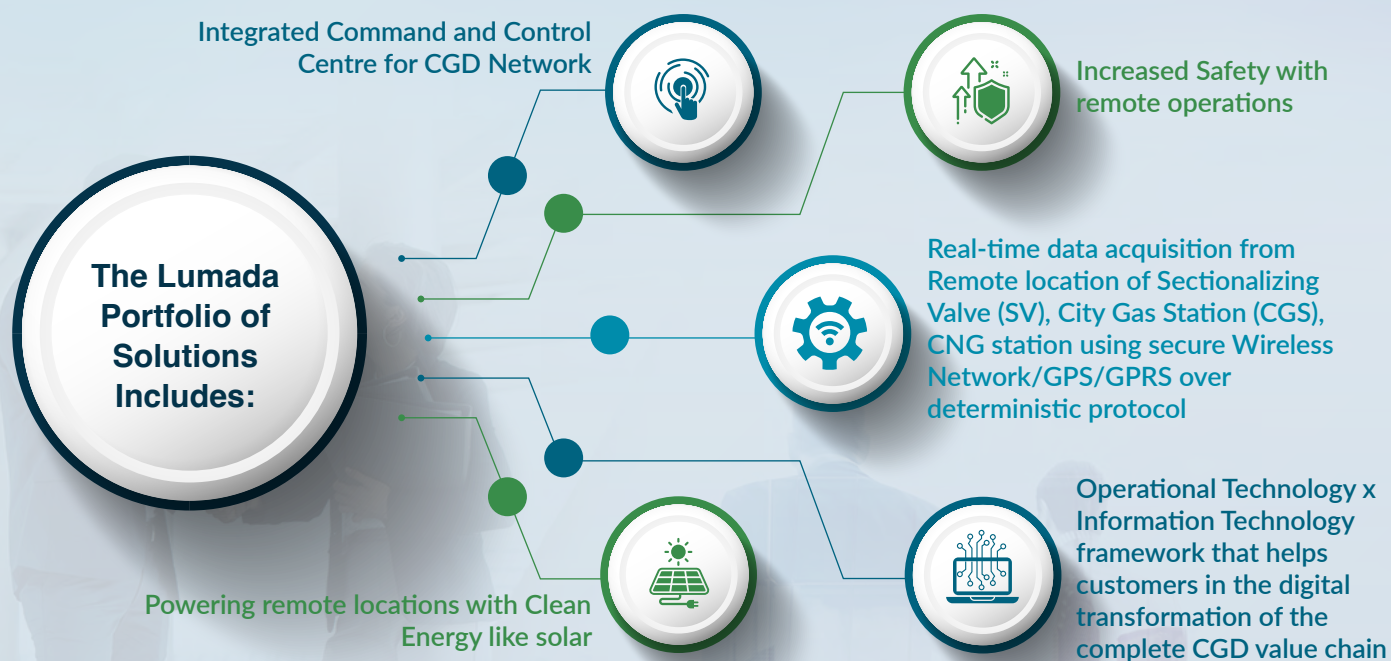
The Lumada Portfolio of Solutions Includes:

Integrated Command and Control Centre for CGD Network

Increased Safety with remote operations

Real-time data acquisition from Remote location of Sectionalizing Valve (SV), City Gas Station (CGS), CNG station using secure Wireless Network/GPS/GPRS over deterministic protocol

Operational Technology x Information Technology framework that helps customers in the digital transformation of the complete CGD value chain

Powering remote locations with Clean Energy like solar